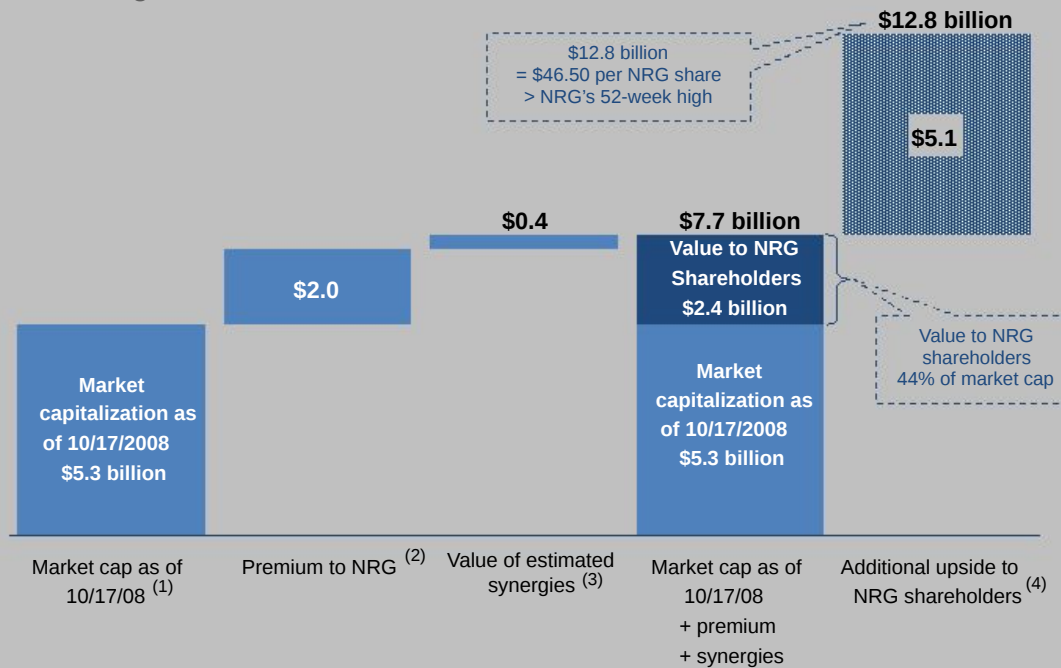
$12.8 billion

$12.8 billion
= $46.50 per NRG share
> NRG's 52-week high

$5.1

$0.4

$7.7 billion

Value to NRG Shareholders $2.4 billion

$2.0

Value to NRG shareholders 44% of market cap

Market capitalization as of 10/17/2008 $5.3 billion

Market capitalization as of 10/17/2008 $5.3 billion

Market cap as of 10/17/08 $^{(1)}$

Premium to NRG $^{(2)}$

Value of estimated synergies $^{(3)}$

Market cap as of 10/17/08 + premium + synergies

Additional upside to NRG shareholders $^{(4)}$